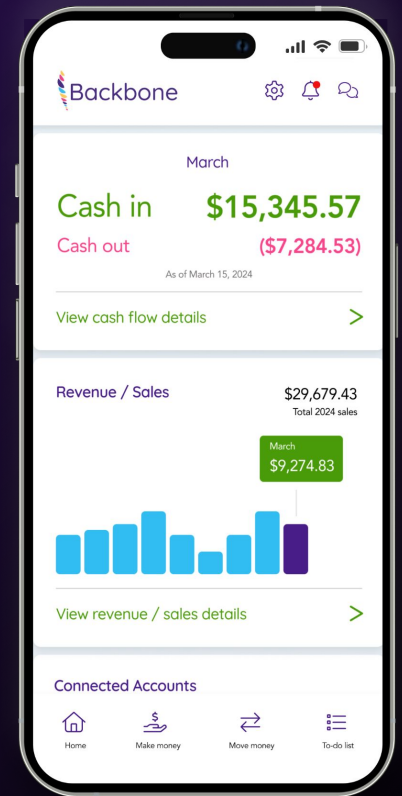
Backbone

March

Cash in $15,345.57

Cash out ($7,284.53)

As of March 15, 2024

View cash flow details >

Revenue / Sales $29,679.43
Total 2024 sales

March
$9,274.83

View revenue / sales details >

Connected Accounts

Home Make money Move money To-do list